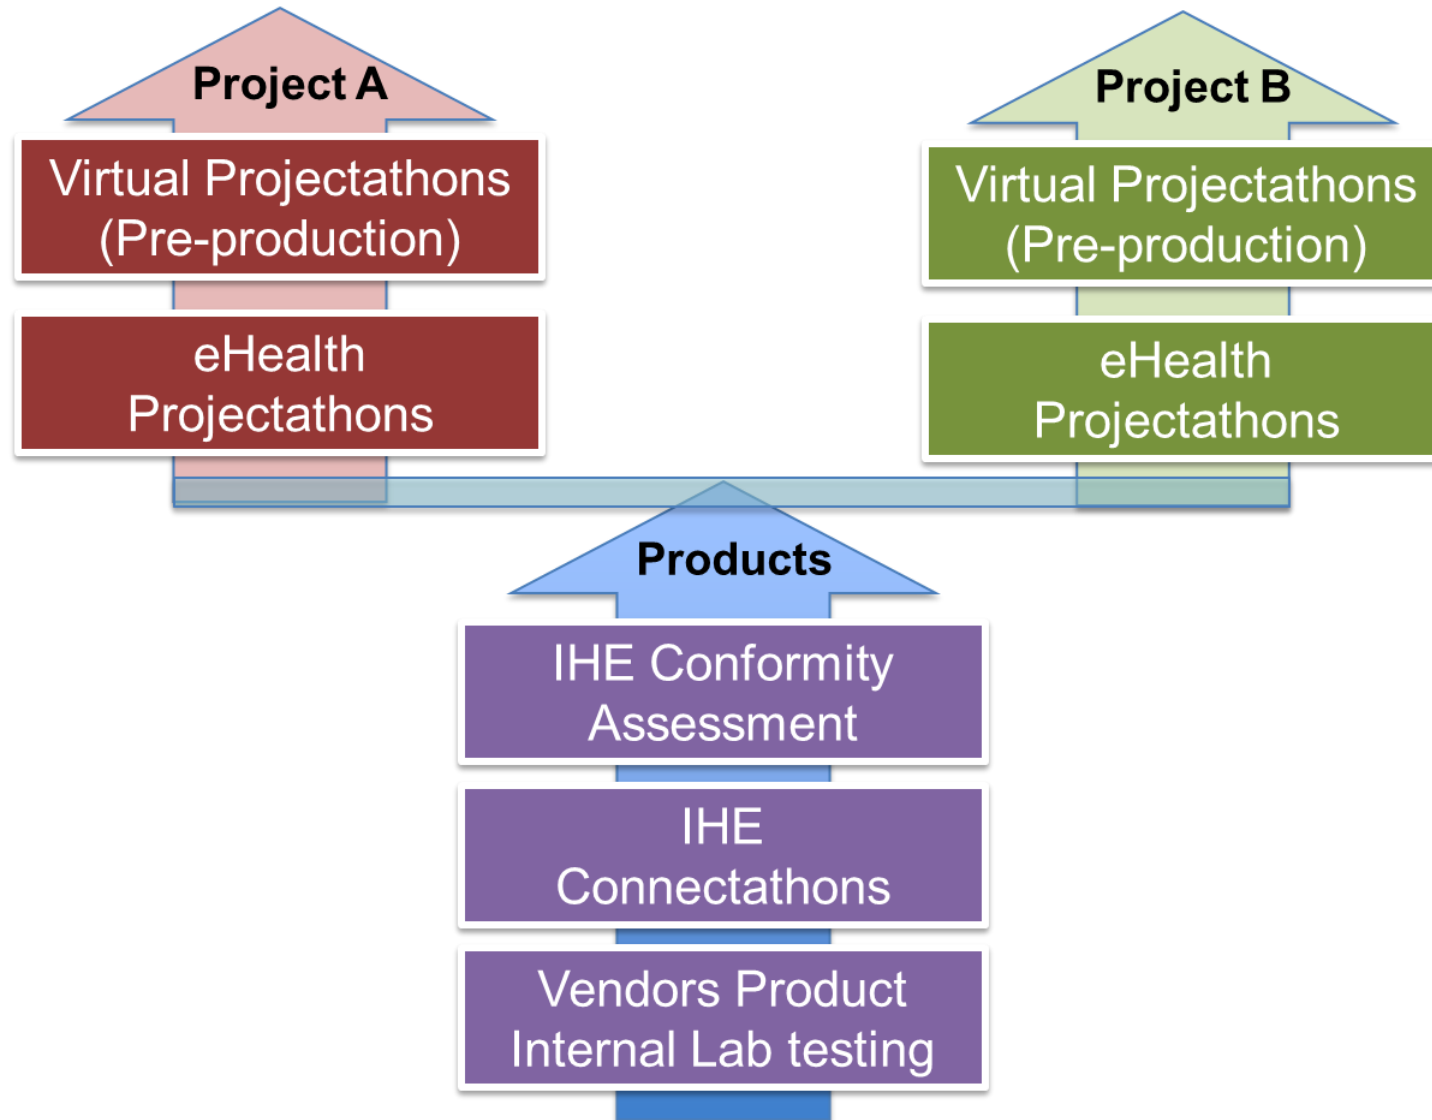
Project A

Virtual Projectathons (Pre-production)

eHealth Projectathons

Project B

Virtual Projectathons (Pre-production)

eHealth Projectathons

Products

IHE Conformity Assessment

IHE Connectathons

Vendors Product Internal Lab testing